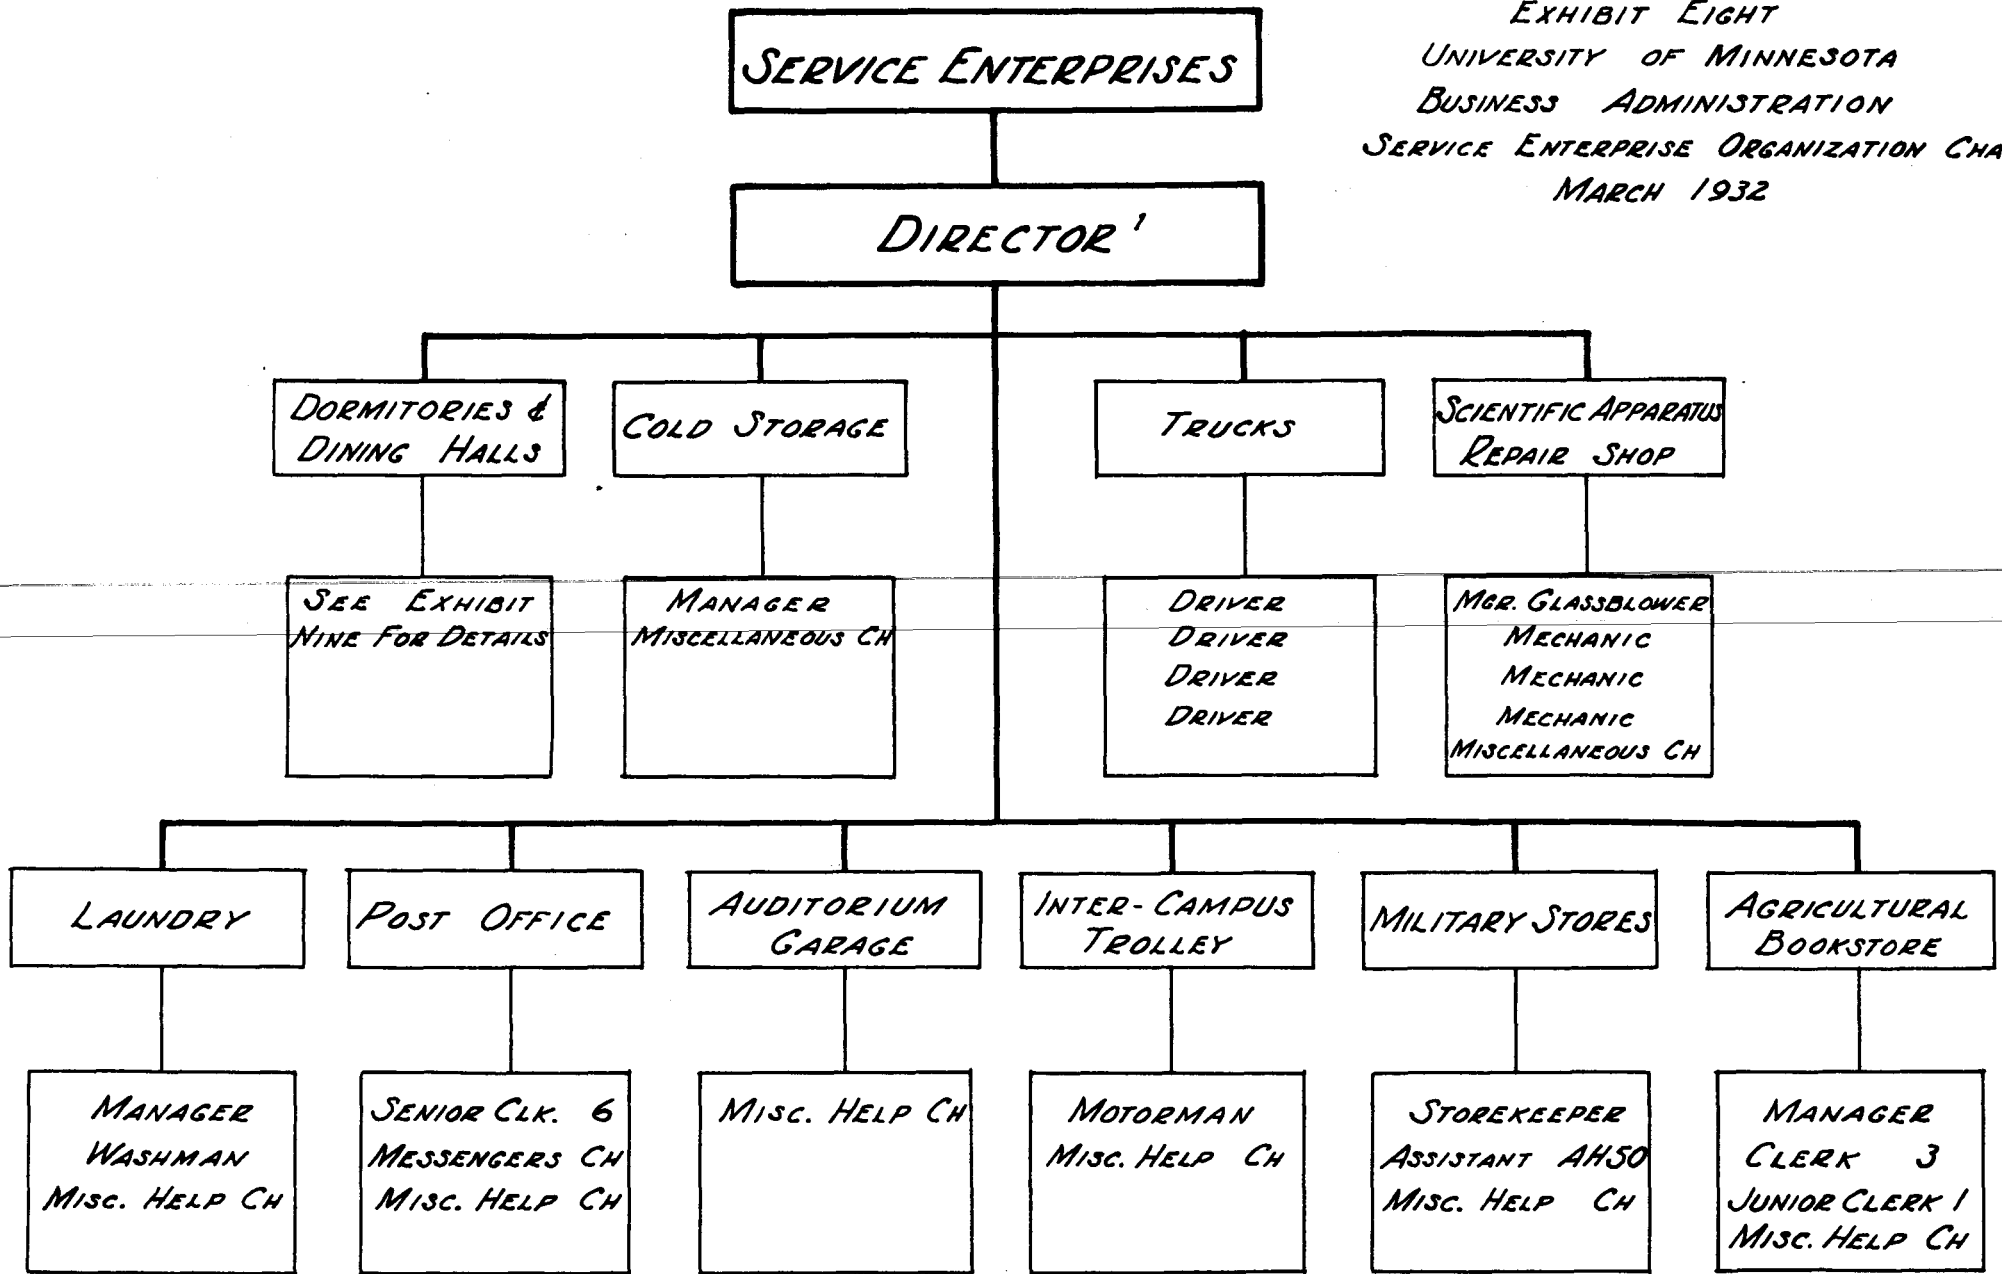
EXHIBIT EIGHT
UNIVERSITY OF MINNESOTA
BUSINESS ADMINISTRATION
SERVICE ENTERPRISE ORGANIZATION CHA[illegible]
MARCH 1932

SERVICE ENTERPRISES

DIRECTOR$^1$

DORMITORIES & DINING HALLS

COLD STORAGE

TRUCKS

SCIENTIFIC APPARATUS REPAIR SHOP

SEE EXHIBIT NINE FOR DETAILS

MANAGER
MISCELLANEOUS CH

DRIVER
DRIVER
DRIVER
DRIVER

MGR. GLASSBLOWER
MECHANIC
MECHANIC
MECHANIC
MISCELLANEOUS CH

LAUNDRY

POST OFFICE

AUDITORIUM GARAGE

INTER-CAMPUS TROLLEY

MILITARY STORES

AGRICULTURAL BOOKSTORE

MANAGER
WASHMAN
MISC. HELP CH

SENIOR CLK. 6
MESSENGERS CH
MISC. HELP CH

MISC. HELP CH

MOTORMAN
MISC. HELP CH

STOREKEEPER
ASSISTANT AH50
MISC. HELP CH

MANAGER
CLERK 3
JUNIOR CLERK 1
MISC. HELP CH